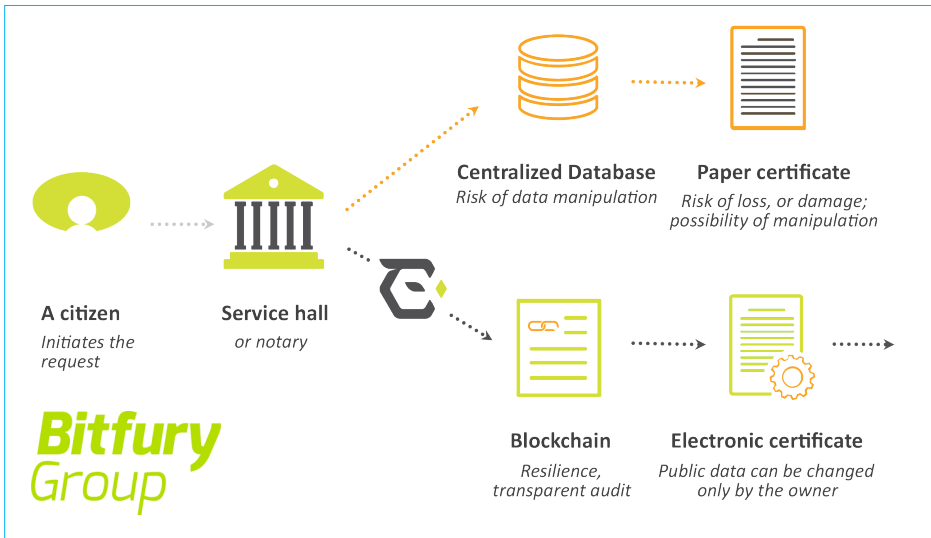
Centralized Database
Risk of data manipulation

Paper certificate
Risk of loss, or damage; possibility of manipulation

A citizen
Initiates the request

Service hall
or notary

Blockchain
Resilience, transparent audit

Electronic certificate
Public data can be changed only by the owner

Bitfury
Group